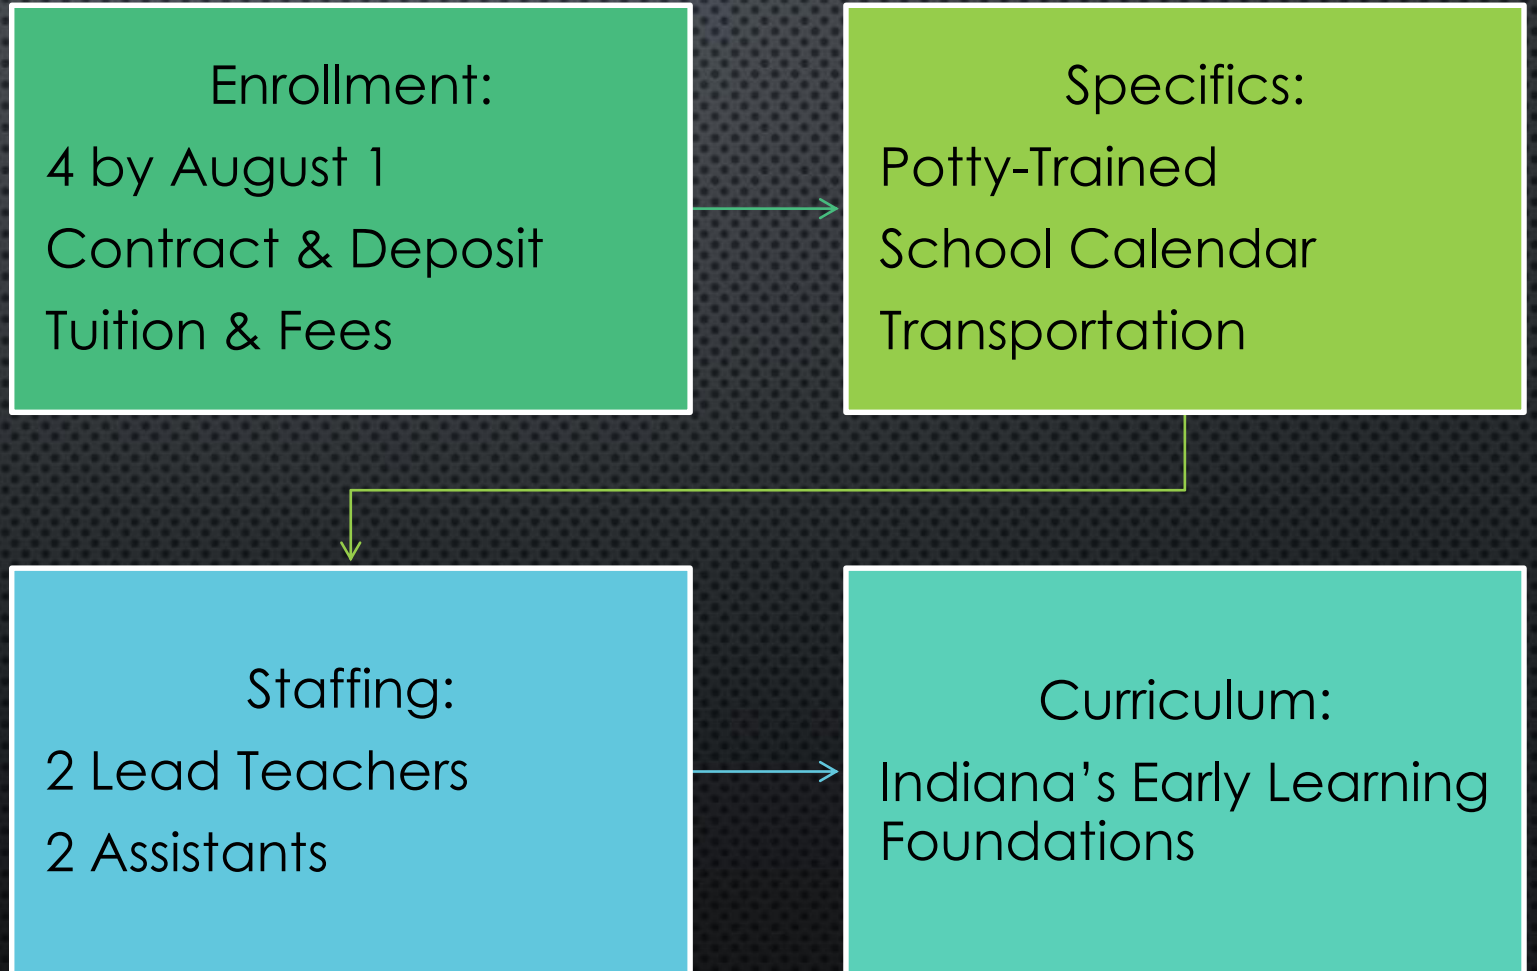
Enrollment:
4 by August 1
Contract & Deposit
Tuition & Fees

Specifics:
Potty-Trained
School Calendar
Transportation

Staffing:
2 Lead Teachers
2 Assistants

Curriculum:
Indiana's Early Learning Foundations